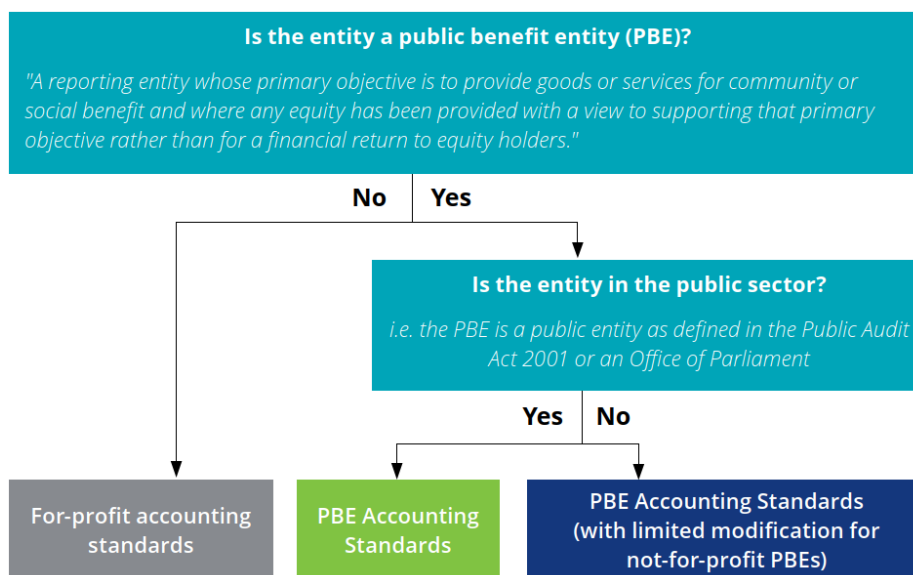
**Is the entity a public benefit entity (PBE)?**

"A reporting entity whose primary objective is to provide goods or services for community or social benefit and where any equity has been provided with a view to supporting that primary objective rather than for a financial return to equity holders."

No Yes

**Is the entity in the public sector?**

i.e. the PBE is a public entity as defined in the Public Audit Act 2001 or an Office of Parliament

Yes No

For-profit accounting standards

PBE Accounting Standards

PBE Accounting Standards (with limited modification for not-for-profit PBEs)